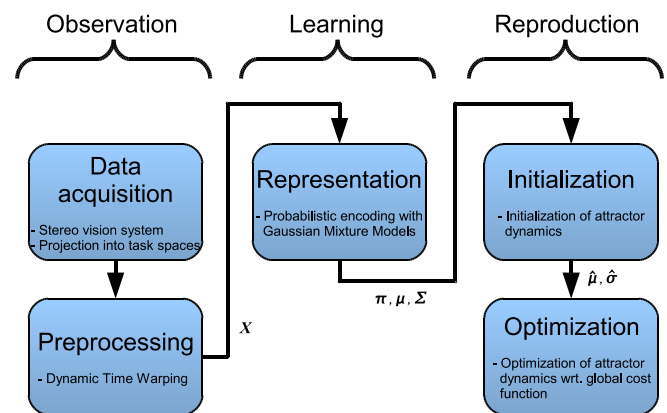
Observation

Learning

Reproduction

Data acquisition

- Stereo vision system
- Projection into task spaces

Preprocessing

- Dynamic Time Warping

$X$

Representation

- Probabilistic encoding with Gaussian Mixture Models

$\boldsymbol{\pi}, \boldsymbol{\mu}, \boldsymbol{\Sigma}$

Initialization

- Initialization of attractor dynamics

$\hat{\boldsymbol{\mu}}, \hat{\boldsymbol{\sigma}}$

Optimization

- Optimization of attractor dynamics wrt. global cost function